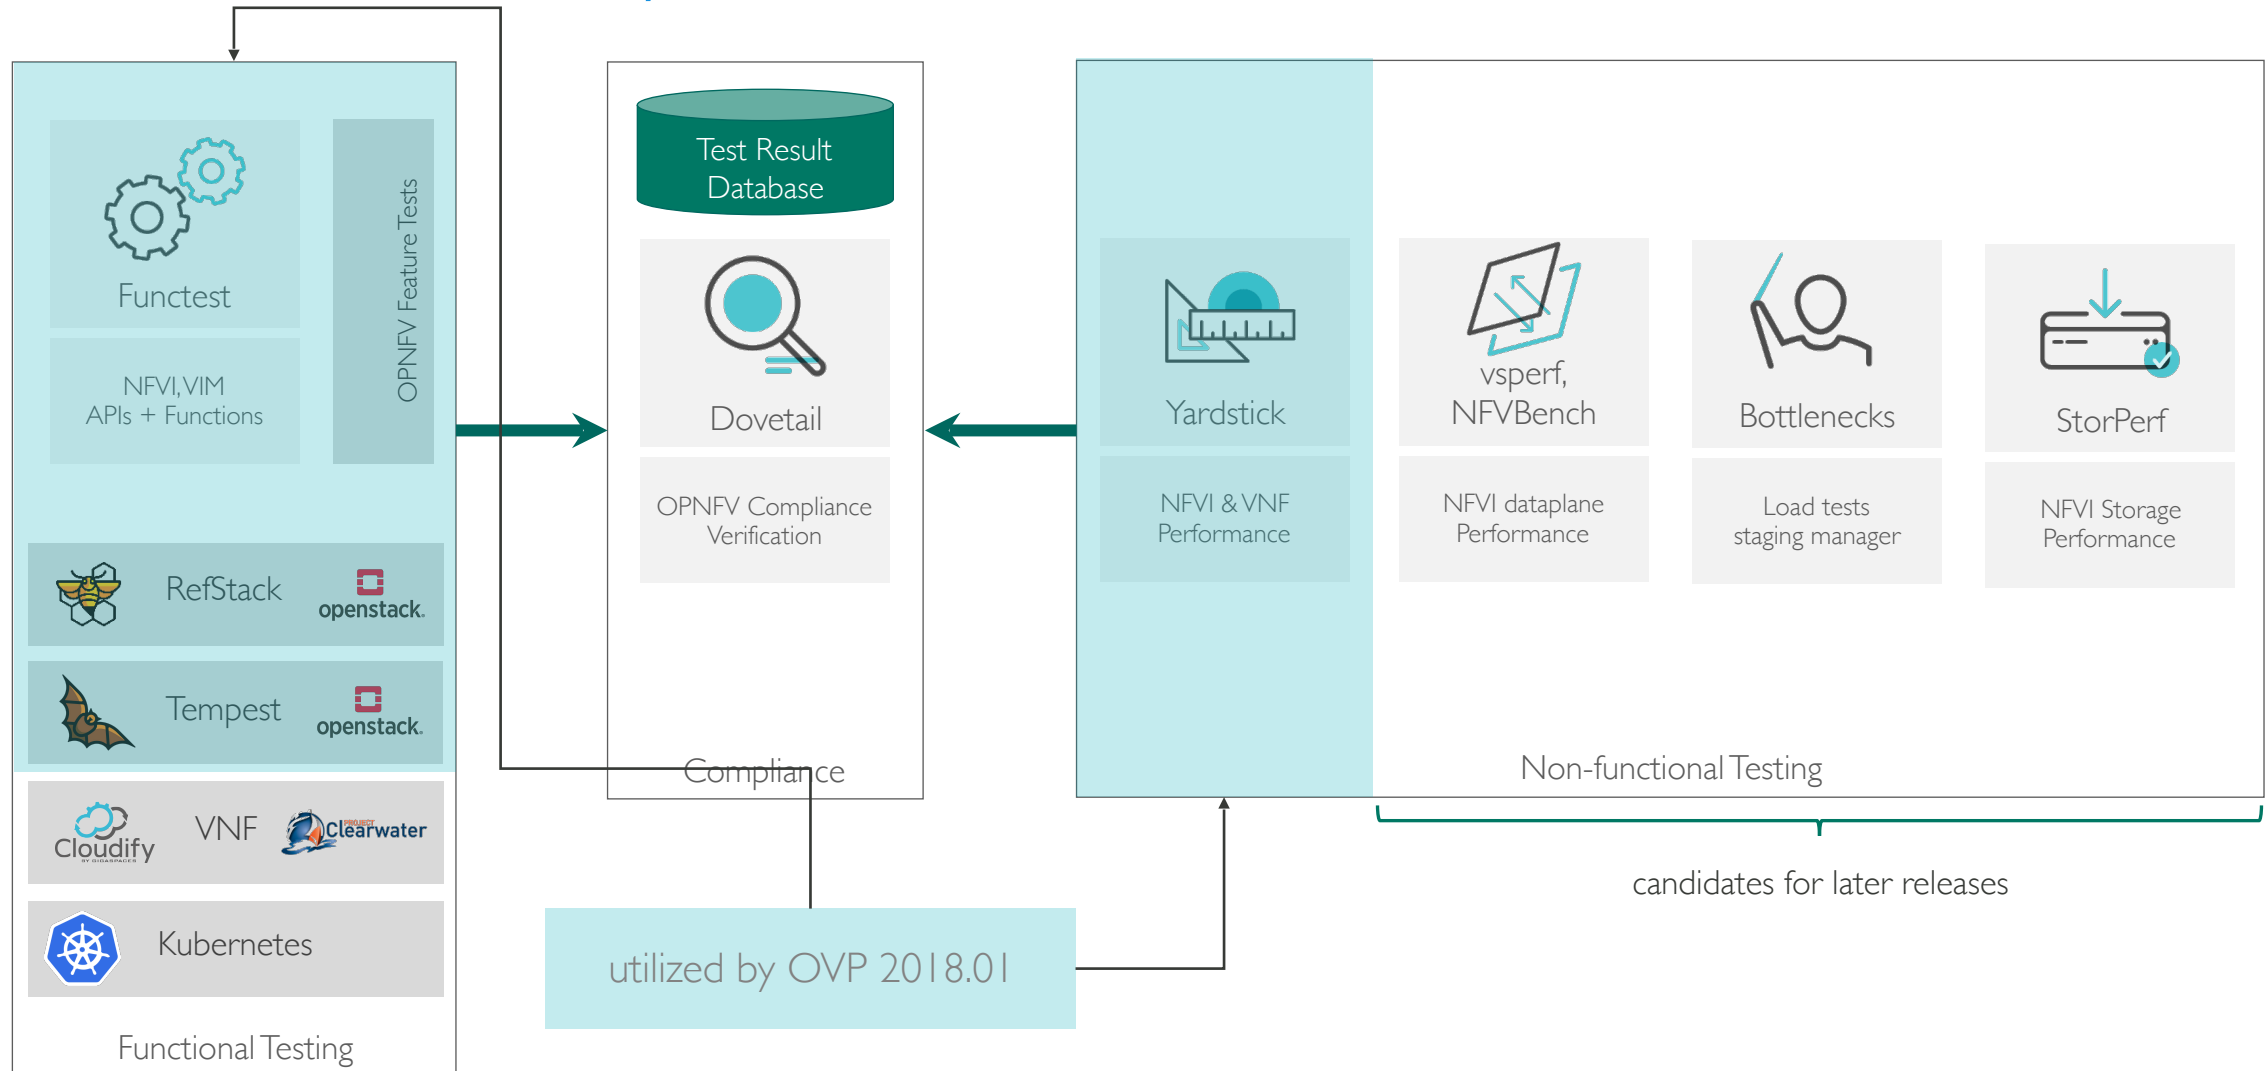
Functest

NFVI, VIM
APIs + Functions

OPNFV Feature Tests

RefStack openstack.

Tempest openstack.

Cloudify VNF Clearwater

Kubernetes

Functional Testing

Test Result Database

Dovetail

OPNFV Compliance Verification

Compliance

Yardstick

NFVI & VNF Performance

vsperf, NFVBench

NFVI dataplane Performance

Bottlenecks

Load tests staging manager

StorPerf

NFVI Storage Performance

Non-functional Testing

candidates for later releases

utilized by OVP 2018.01